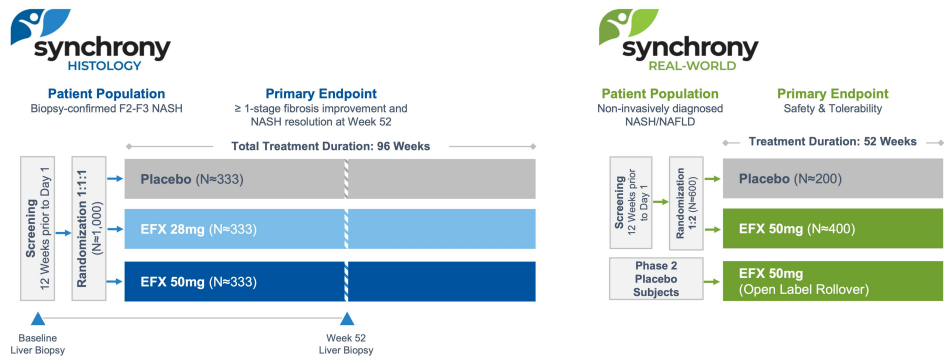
synchrony HISTOLOGY

Patient Population
Biopsy-confirmed F2-F3 NASH

Primary Endpoint
≥ 1-stage fibrosis improvement and NASH resolution at Week 52

Total Treatment Duration: 96 Weeks

Screening
12 Weeks prior to Day 1

Randomization 1:1:1
(N≈1,000)

Placebo (N≈333)

EFX 28mg (N≈333)

EFX 50mg (N≈333)

Baseline
Liver Biopsy

Week 52
Liver Biopsy

synchrony REAL-WORLD

Patient Population
Non-invasively diagnosed NASH/NAFLD

Primary Endpoint
Safety & Tolerability

Treatment Duration: 52 Weeks

Screening
12 Weeks prior to Day 1

Randomization 1:2 (N≈600)

Placebo (N≈200)

EFX 50mg (N≈400)

Phase 2 Placebo Subjects

EFX 50mg
(Open Label Rollover)